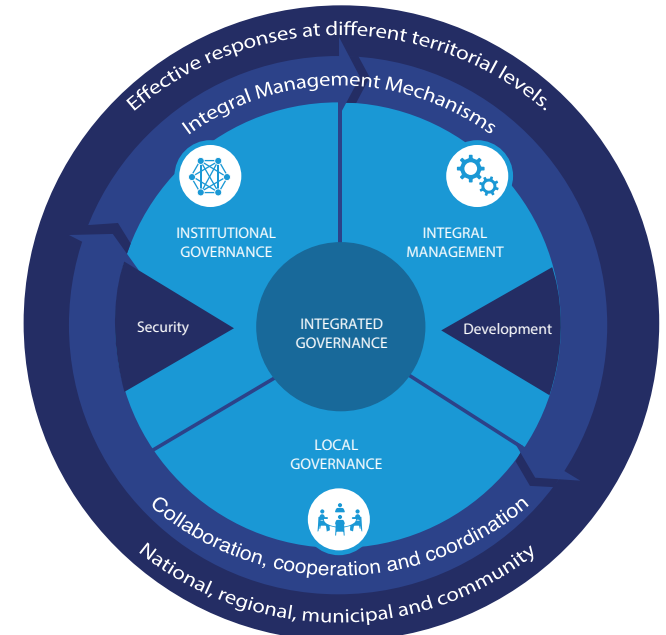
Effective responses at different territorial levels.

Integral Management Mechanisms

INSTITUTIONAL GOVERNANCE

INTEGRAL MANAGEMENT

Security

INTEGRATED GOVERNANCE

Development

LOCAL GOVERNANCE

Collaboration, cooperation and coordination

National, regional, municipal and community